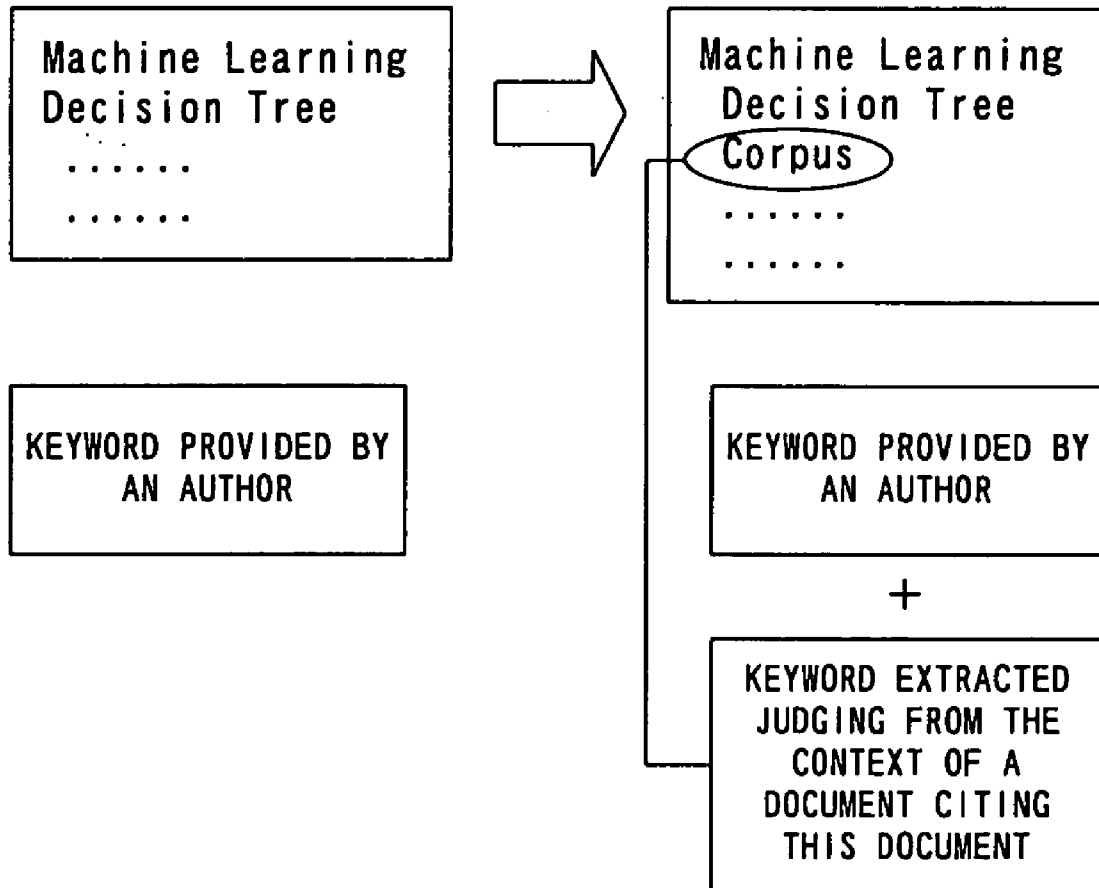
Machine Learning
Decision Tree
.......
.......

Machine Learning
Decision Tree
Corpus
.......
.......

KEYWORD PROVIDED BY AN AUTHOR

KEYWORD PROVIDED BY AN AUTHOR

+

KEYWORD EXTRACTED JUDGING FROM THE CONTEXT OF A DOCUMENT CITING THIS DOCUMENT